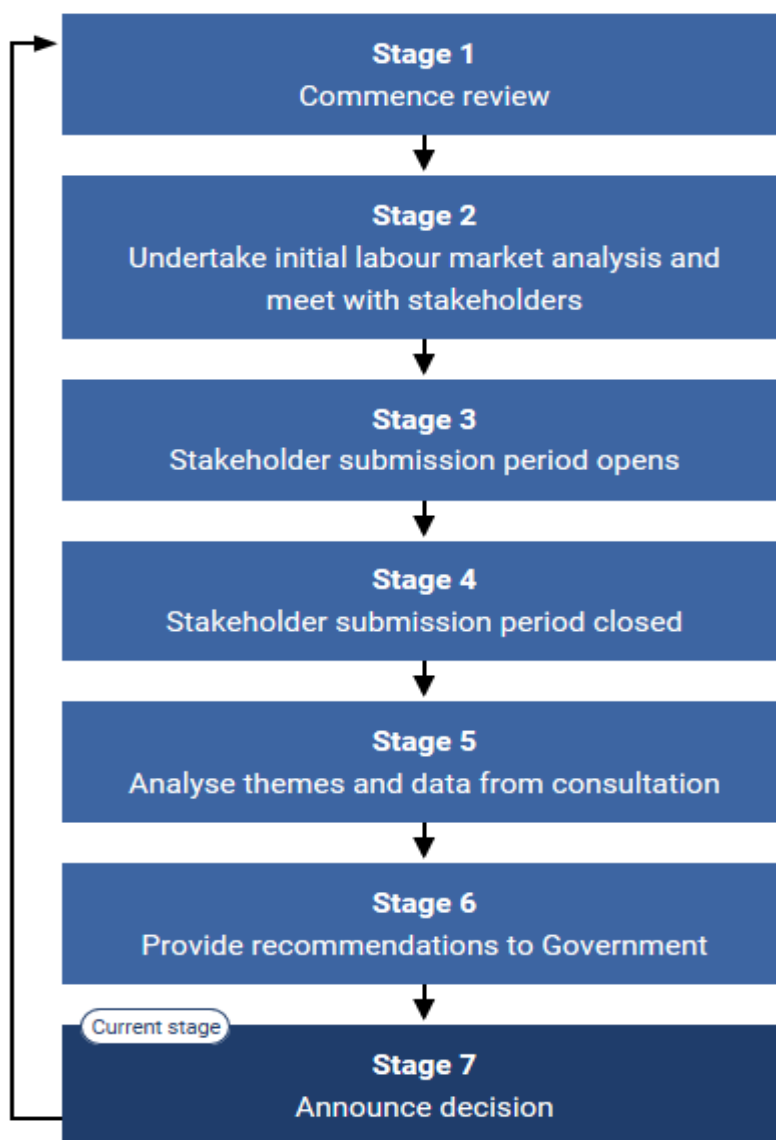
Stage 1
Commence review

Stage 2
Undertake initial labour market analysis and meet with stakeholders

Stage 3
Stakeholder submission period opens

Stage 4
Stakeholder submission period closed

Stage 5
Analyse themes and data from consultation

Stage 6
Provide recommendations to Government

Current stage

Stage 7
Announce decision